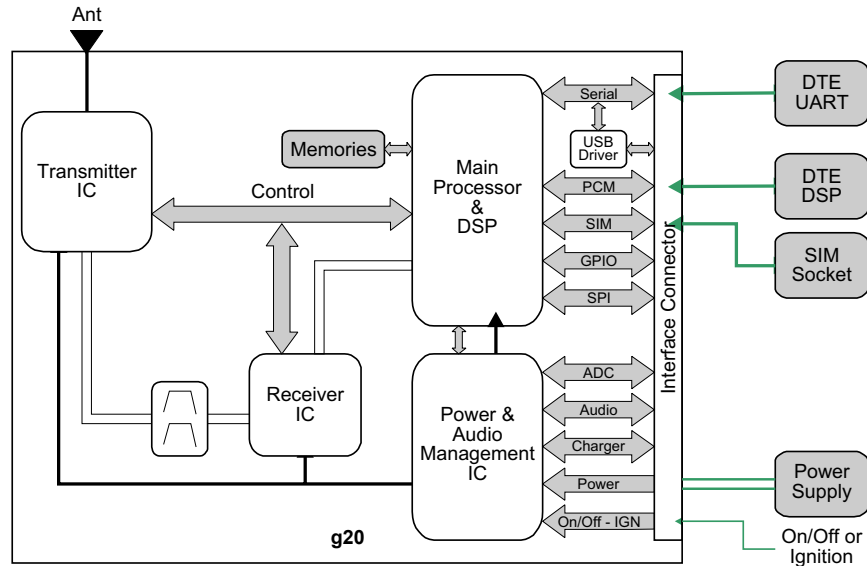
Ant

Transmitter IC

Memories

Control

Main Processor & DSP

Serial

USB Driver

PCM

SIM

GPIO

SPI

Receiver IC

Power & Audio Management IC

ADC

Audio

Charger

Power

On/Off - IGN

Interface Connector

DTE UART

DTE DSP

SIM Socket

Power Supply

On/Off or Ignition

g20